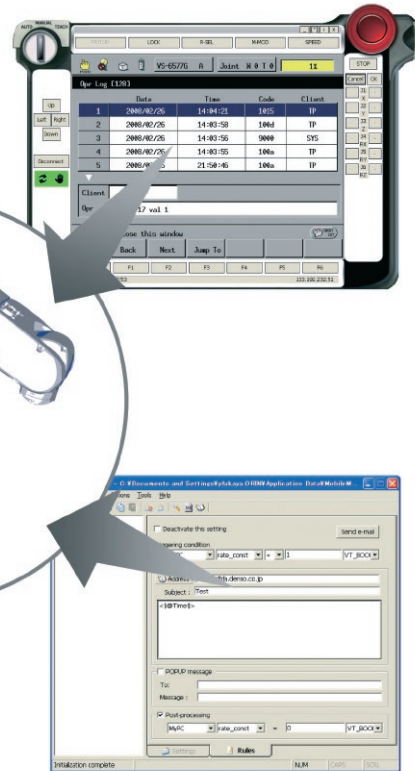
AUTO MANUAL TEACH

STOP

MOTOR LOCK R-SEL M-MOD SPEED

VS-6577G A Joint W 0 T 0 11

Opr Log [128]

| | Date | Time | Code | Client |
|---|---|---|---|---|
| 1 | 2008/02/26 | 14:04:21 | 1035 | TP |
| 2 | 2008/02/26 | 14:03:58 | 100d | TP |
| 3 | 2008/02/26 | 14:03:56 | 9000 | SYS |
| 4 | 2008/02/26 | 14:03:55 | 100a | TP |
| 5 | 2008/0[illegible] | 21:50:46 | 100a | TP |

Up
Left Right
Down

Disconnect

Client

Opr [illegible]17 val 1

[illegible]ose this window

Back Next Jump To

F1 F2 F3 F4 F5 F6

133.100.230.51

Cancel OK

J1 J2 J3 J4 J5 J6

C:¥Documents and Settings¥yfukaya.DRDN¥Application Data¥MobileM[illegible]

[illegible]ions Tools Help

Deactivate this setting

Send e-mail

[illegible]ggering condition

rate_const = 1 VT_BOO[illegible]

Address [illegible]fu.denso.co.jp

Subject : Test

<l@Time|l>

POPUP message

To:

Message :

Post-processing

MyPC rate_const = 0 VT_BOO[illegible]

Settings Rules

Initialization complete NUM CAPS SCRL